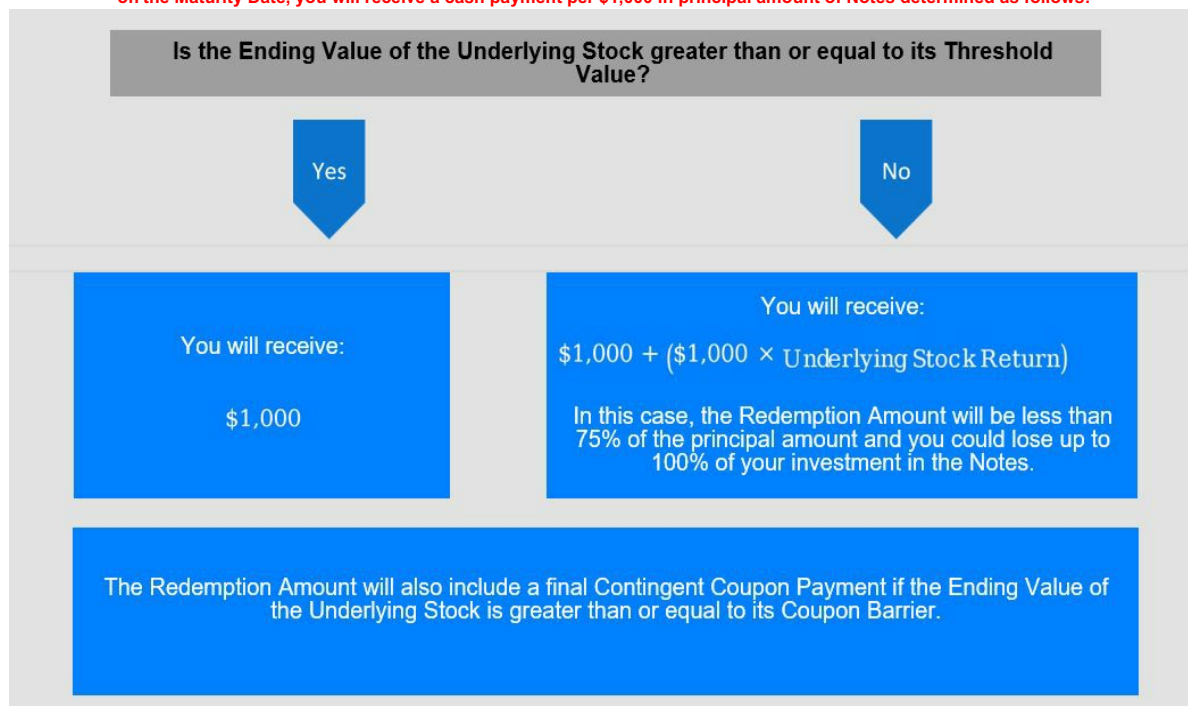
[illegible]

Is the Ending Value of the Underlying Stock greater than or equal to its Threshold Value?

Yes

No

You will receive:

$\$1{,}000$

You will receive:

$\$1{,}000 + (\$1{,}000 \times \text{Underlying Stock Return})$

In this case, the Redemption Amount will be less than 75% of the principal amount and you could lose up to 100% of your investment in the Notes.

The Redemption Amount will also include a final Contingent Coupon Payment if the Ending Value of the Underlying Stock is greater than or equal to its Coupon Barrier.